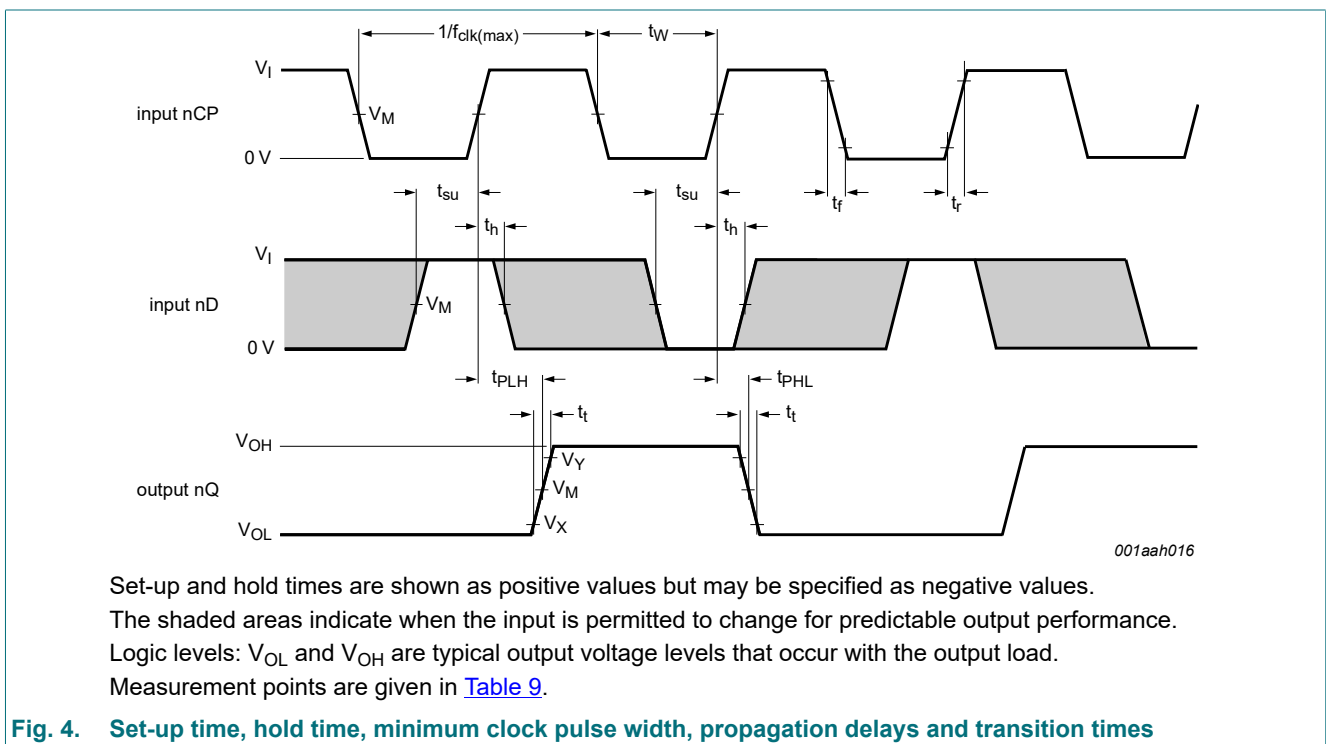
$1/f_{clk(max)}$

$t_W$

$V_I$

input nCP

$V_M$

0 V

$t_{su}$

$t_{su}$

$t_f$

$t_r$

$t_h$

$t_h$

$V_I$

input nD

$V_M$

0 V

$t_{PLH}$

$t_{PHL}$

$t_t$

$t_t$

$V_{OH}$

$V_Y$

output nQ

$V_M$

$V_X$

$V_{OL}$

001aah016

Set-up and hold times are shown as positive values but may be specified as negative values.
The shaded areas indicate when the input is permitted to change for predictable output performance.
Logic levels: $V_{OL}$ and $V_{OH}$ are typical output voltage levels that occur with the output load.
Measurement points are given in Table 9.

Fig. 4. Set-up time, hold time, minimum clock pulse width, propagation delays and transition times